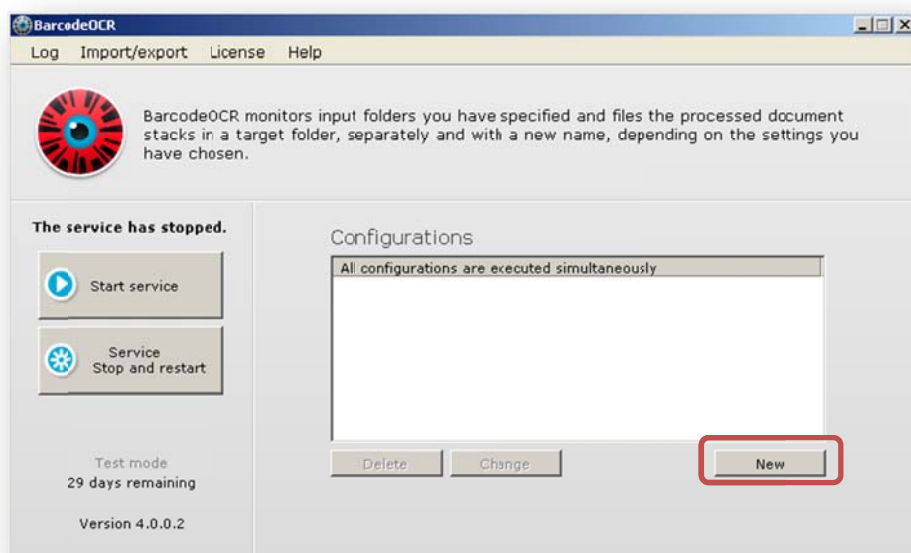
BarcodeOCR

Log Import/export License Help

BarcodeOCR monitors input folders you have specified and files the processed document stacks in a target folder, separately and with a new name, depending on the settings you have chosen.

The service has stopped.

Start service

Service
Stop and restart

Test mode
29 days remaining

Version 4.0.0.2

Configurations

All configurations are ececuted simultaneously

Delete

Change

New